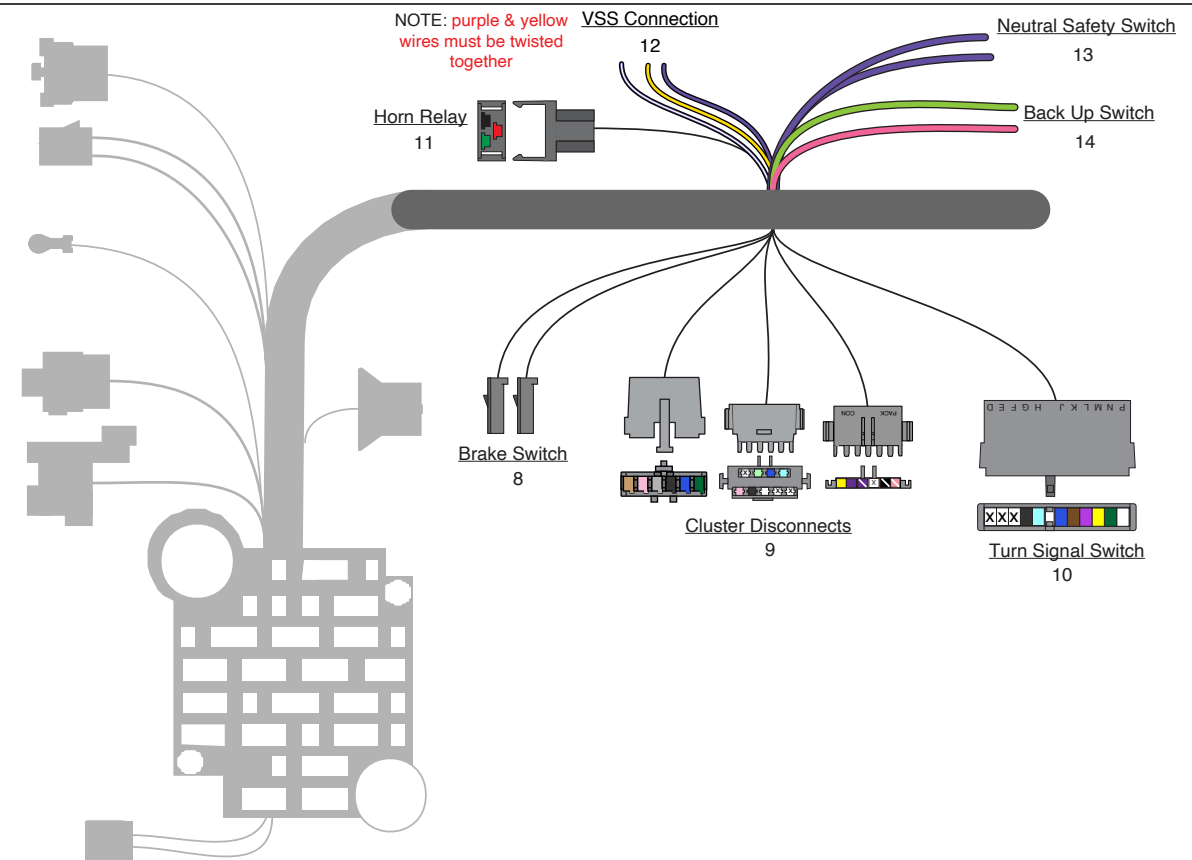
NOTE: purple & yellow wires must be twisted together

VSS Connection
12

Neutral Safety Switch
13

Horn Relay
11

Back Up Switch
14

Brake Switch
8

PACK
CON

P N M L K J H G F E D

X X X

Cluster Disconnects
9

Turn Signal Switch
10